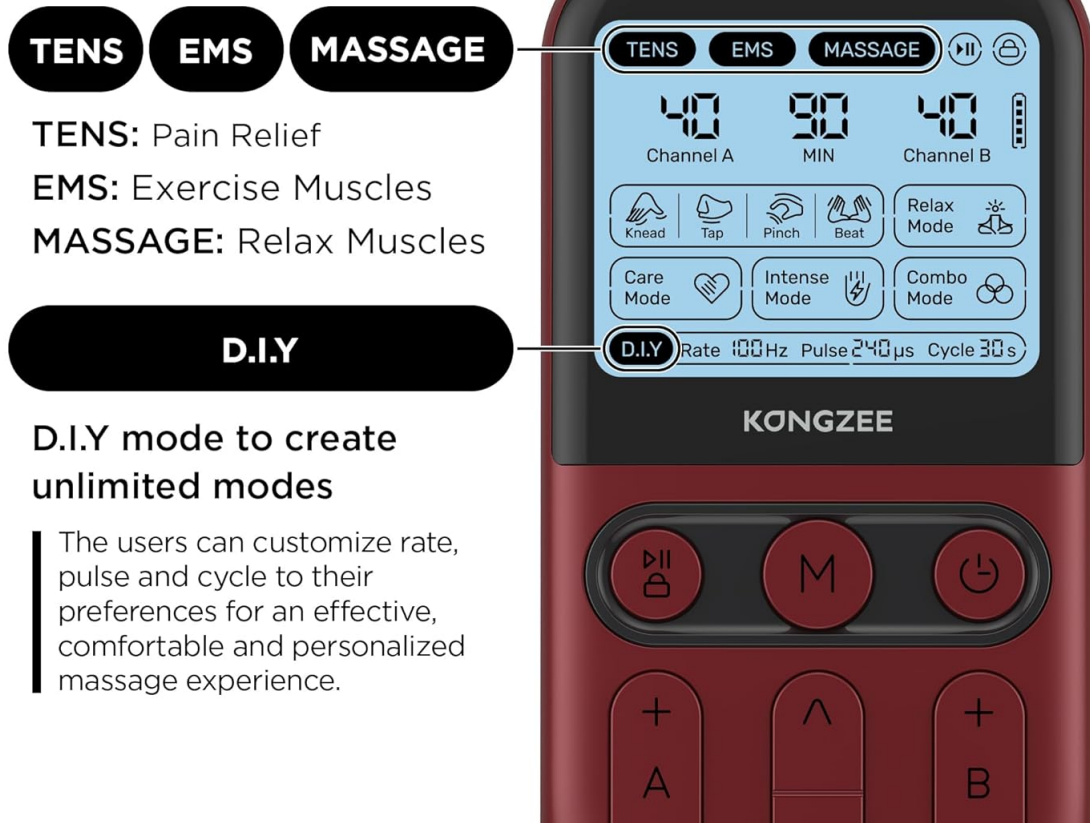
TENS EMS MASSAGE

TENS: Pain Relief
EMS: Exercise Muscles
MASSAGE: Relax Muscles

D.I.Y

D.I.Y mode to create unlimited modes

The users can customize rate, pulse and cycle to their preferences for an effective, comfortable and personalized massage experience.

TENS EMS MASSAGE

40 90 40
Channel A MIN Channel B

Knead Tap Pinch Beat
Relax Mode
Care Mode
Intense Mode
Combo Mode

D.I.Y Rate 100Hz Pulse 240μs Cycle 30s

KONGZEE

M

+
A
^
+
B